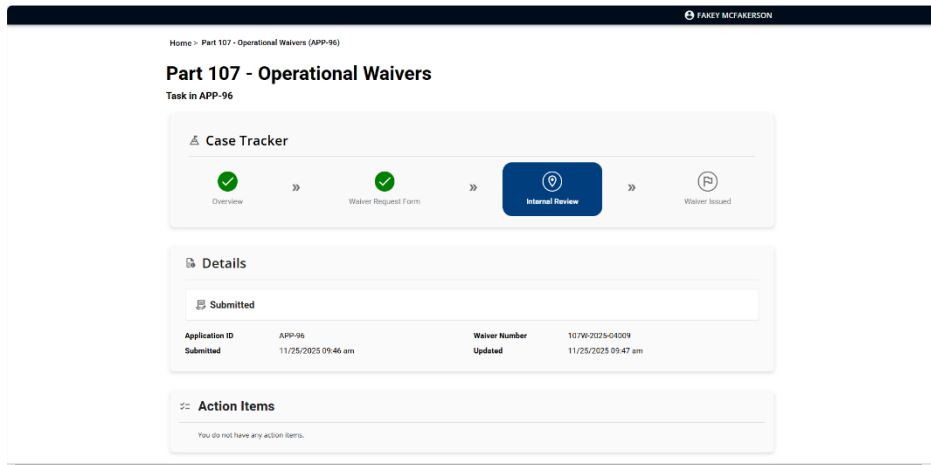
FAKEY MCFAKERSON

Home > Part 107 - Operational Waivers (APP-96)

Part 107 - Operational Waivers

Task in APP-96

Case Tracker

Overview » Waiver Request Form » Internal Review » Waiver Issued

Details

Submitted

| Application ID | APP-96 | Waiver Number | 107W-2025-04009 |
|---|---|---|---|
| Submitted | 11/25/2025 09:46 am | Updated | 11/25/2025 09:47 am |

Action Items

You do not have any action items.